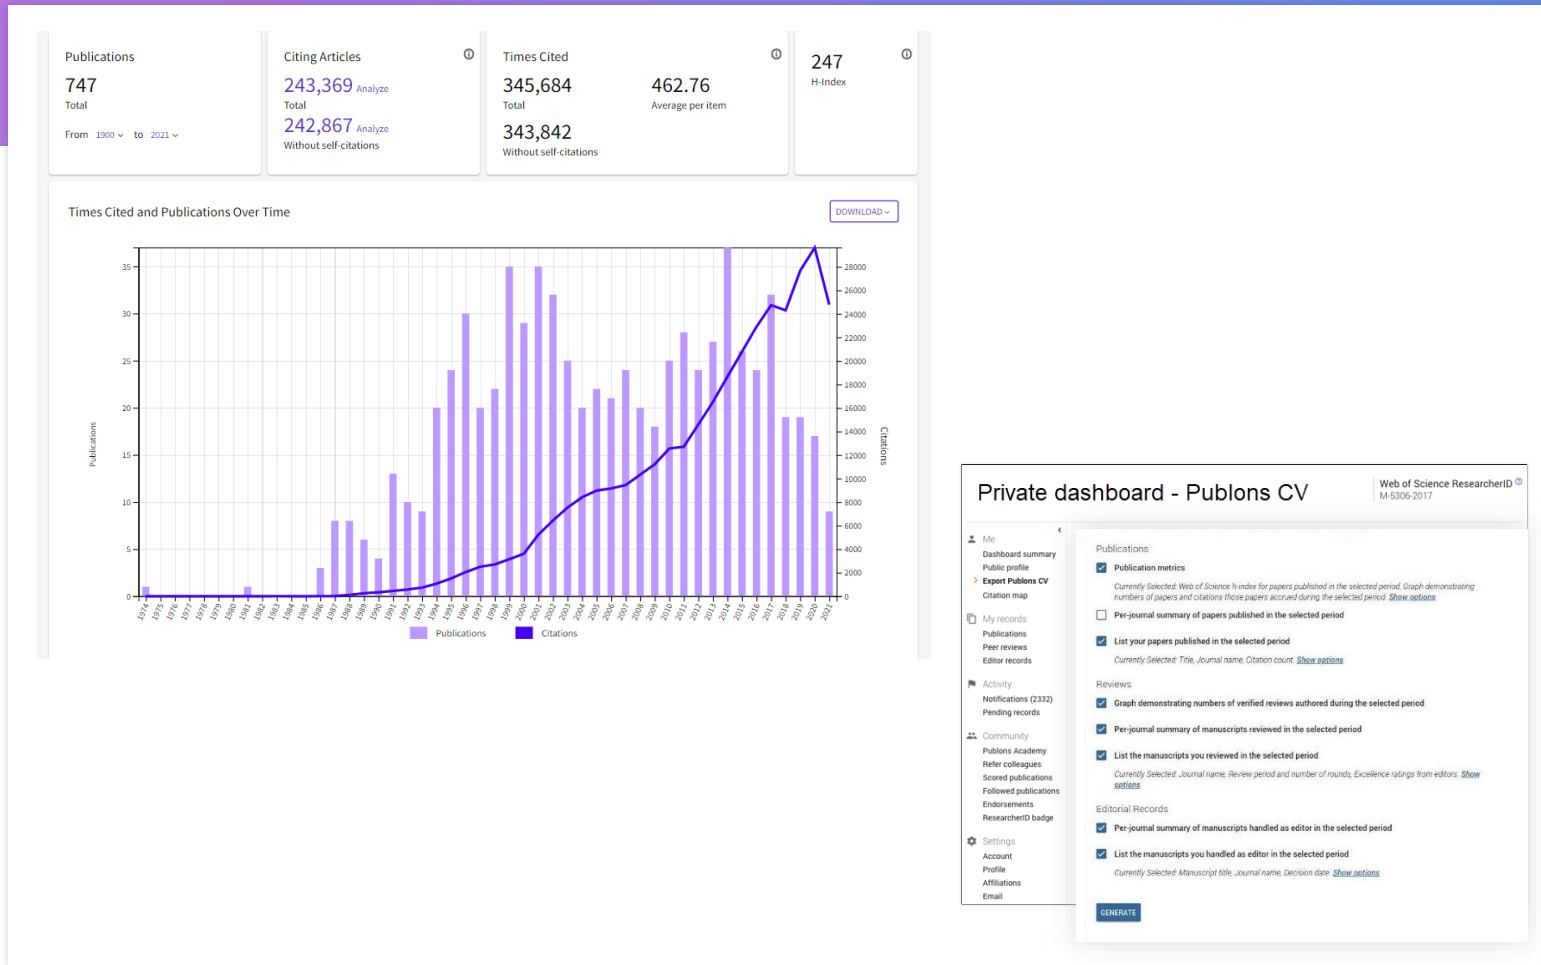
Publications
747
Total
From 1900 to 2021

Citing Articles
243,369 Analyze
Total
242,867 Analyze
Without self-citations

Times Cited
345,684
Total
462.76
Average per item
343,842
Without self-citations

247
H-Index

Times Cited and Publications Over Time
DOWNLOAD

Publications
Citations
35 30 25 20 15 10 5 0
28000 26000 24000 22000 20000 18000 16000 14000 12000 10000 8000 6000 4000 2000 0
1974 1975 1976 1977 1978 1979 1980 1981 1982 1983 1984 1985 1986 1987 1988 1989 1990 1991 1992 1993 1994 1995 1996 1997 1998 1999 2000 2001 2002 2003 2004 2005 2006 2007 2008 2009 2010 2011 2012 2013 2014 2015 2016 2017 2018 2019 2020 2021
Publications Citations

Private dashboard - Publons CV
Web of Science ResearcherID
M-5306-2017

Me
Dashboard summary
Public profile
Export Publons CV
Citation map
My records
Publications
Peer reviews
Editor records
Activity
Notifications (2332)
Pending records
Community
Publons Academy
Refer colleagues
Scored publications
Followed publications
Endorsements
ResearcherID badge
Settings
Account
Profile
Affiliations
Email

Publications
Publication metrics
Currently Selected: Web of Science h-index for papers published in the selected period. Graph demonstrating numbers of papers and citations those papers accrued during the selected period. Show options
Per-journal summary of papers published in the selected period
List your papers published in the selected period
Currently Selected: Title, Journal name, Citation count. Show options
Reviews
Graph demonstrating numbers of verified reviews authored during the selected period
Per-journal summary of manuscripts reviewed in the selected period
List the manuscripts you reviewed in the selected period
Currently Selected: Journal name, Review period and number of rounds, Excellence ratings from editors. Show options
Editorial Records
Per-journal summary of manuscripts handled as editor in the selected period
List the manuscripts you handled as editor in the selected period
Currently Selected: Manuscript title, Journal name, Decision date. Show options
GENERATE